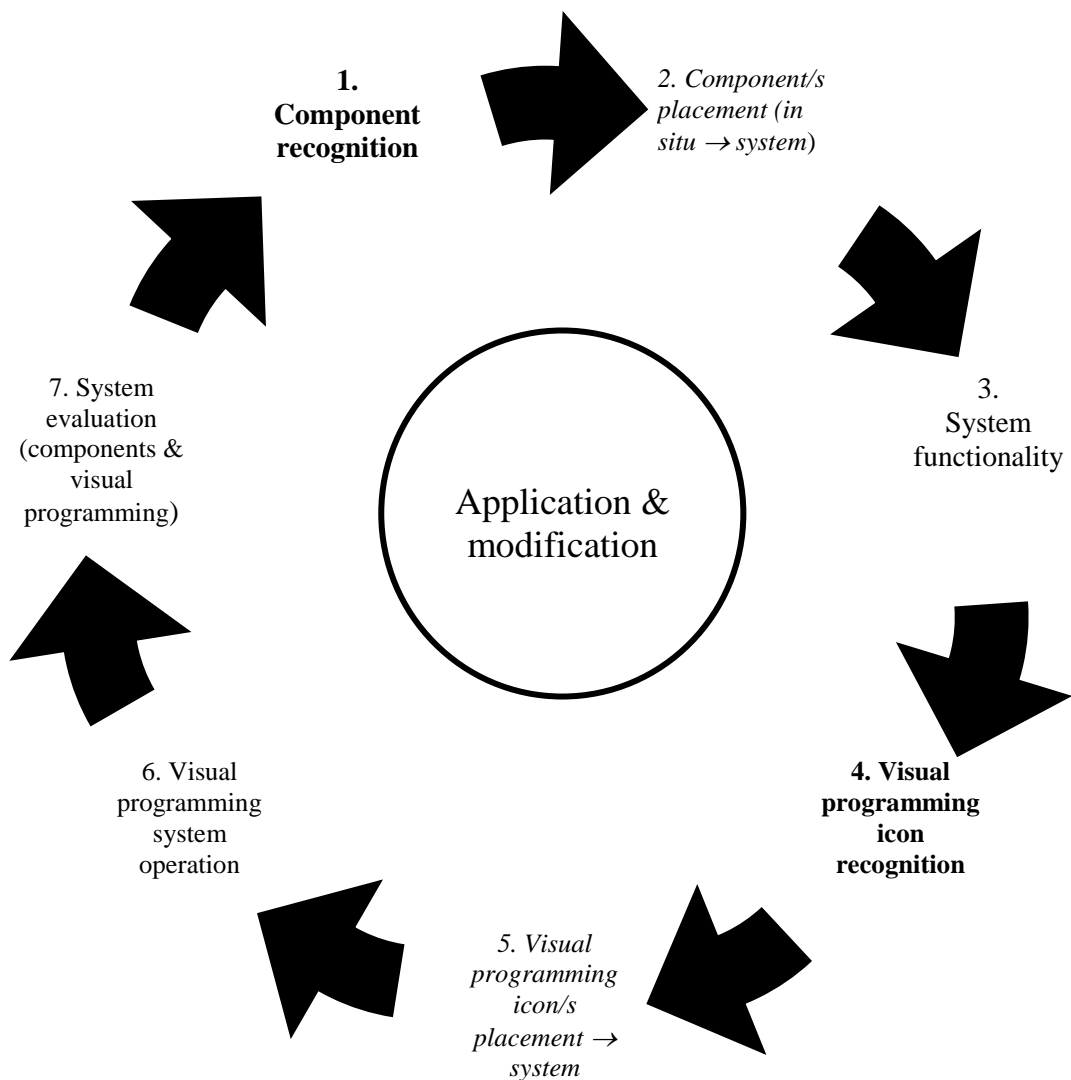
1. Component recognition

2. Component/s placement (in situ $\rightarrow$ system)

3. System functionality

4. Visual programming icon recognition

5. Visual programming icon/s placement $\rightarrow$ system

6. Visual programming system operation

7. System evaluation (components & visual programming)

Application & modification